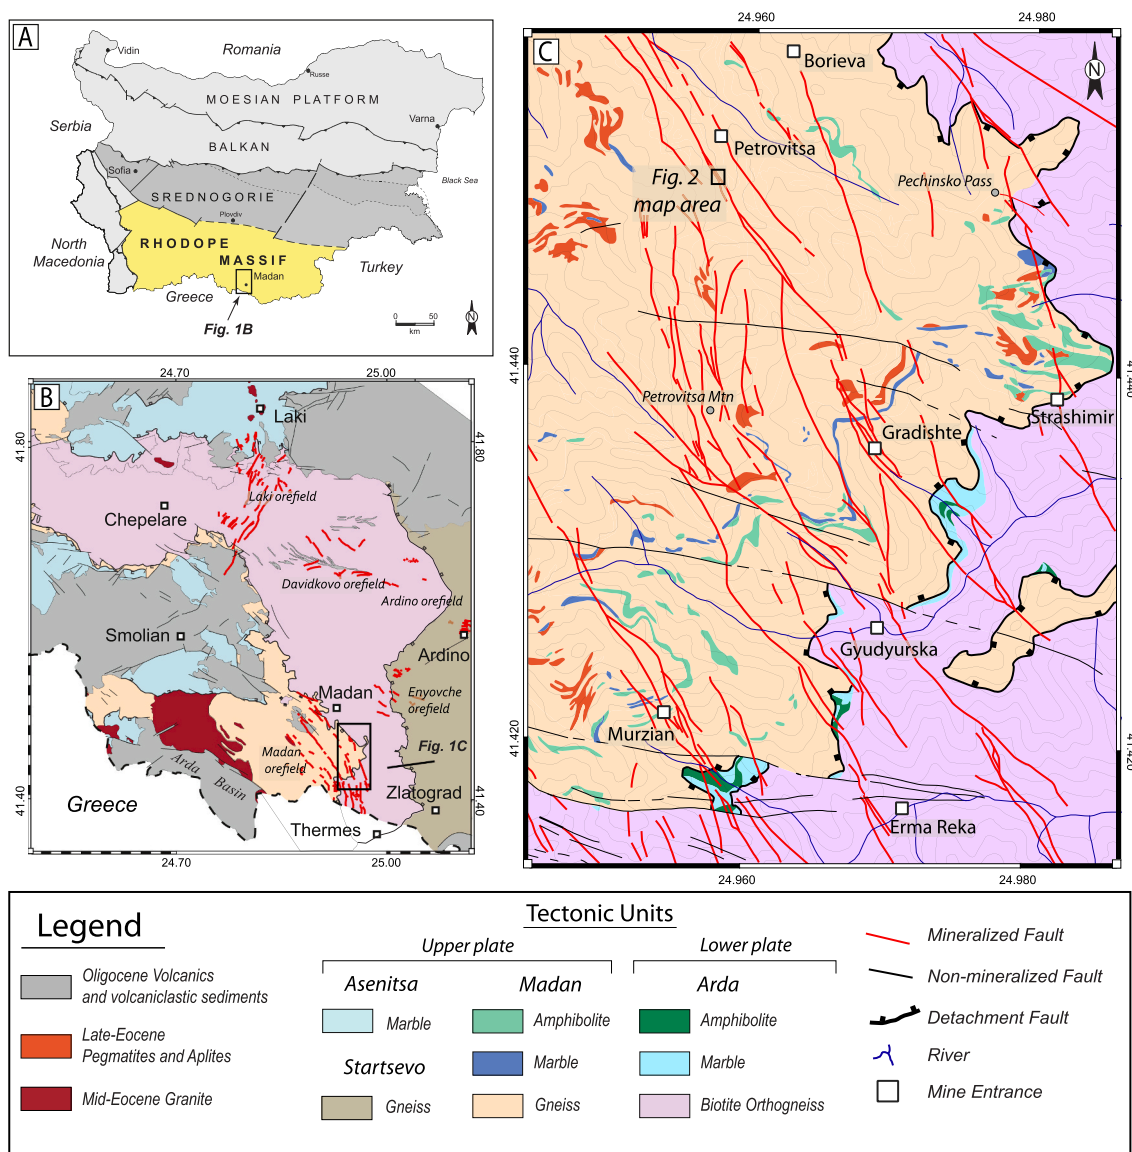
A
Vidin
Romania
Russe
MOESIAN PLATFORM
Serbia
Varna
BALKAN
Sofia
Black Sea
SREDNOGORIE
Plovdiv
North Macedonia
RHODOPE
MASSIF
Madan
Turkey
Greece
Fig. 1B
0 50
km
N

B
24.70
25.00
41.80
41.80
Laki
Laki orefield
Chepelare
Davidkovo orefield
Ardino orefield
Smolian
Ardino
Madan
Enyovche orefield
Madan orefield
Fig. 1C
Arda Basin
Greece
Zlatograd
Thermes
41.40
41.40
24.70
25.00

C
24.960
24.980
Borieva
N
Petrovitsa
Fig. 2 map area
Pechinsko Pass
41.440
41.440
Petrovitsa Mtn
Gradishte
Strashimir
Gyudyurska
Murzian
41.420
41.420
Erma Reka
24.960
24.980

Legend
Oligocene Volcanics and volcaniclastic sediments
Late-Eocene Pegmatites and Aplites
Mid-Eocene Granite
Tectonic Units
Upper plate
Lower plate
Asenitsa
Madan
Arda
Marble
Amphibolite
Amphibolite
Startsevo
Marble
Marble
Gneiss
Gneiss
Biotite Orthogneiss
Mineralized Fault
Non-mineralized Fault
Detachment Fault
River
Mine Entrance